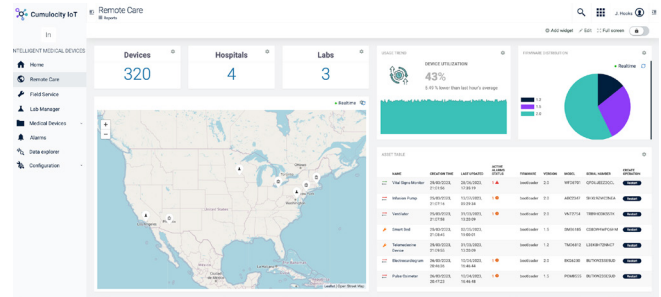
Cumulocity IoT

Remote Care
Reports

J. Hooks

INTELLIGENT MEDICAL DEVICES

Home
Remote Care
Field Service
Lab Manager
Medical Devices
Alarms
Data explorer
Configuration

Add widget
Edit
Full screen

Devices
320

Hospitals
4

Labs
3

USAGE TRENDS
DEVICE UTILIZATION
43%
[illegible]

FIRMWARE DISTRIBUTION
Realtime
1.0
2.0
3.0

Realtime

Leaflet | Open Street Map

ASSET TABLE

| NAME | CREATION TIME | LAST UPDATED | ACTIVE ALARMS STATUS | FIRMWARE | VERSION | MODEL | SERIAL NUMBER | CREATE OPERATION |
|---|---|---|---|---|---|---|---|---|
| Vital Signs Monitor | 28/03/2023, 01:01:56 | 28/03/2023, 12:58:19 | 1 | bootloader | 3.0 | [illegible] | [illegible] | Restart |
| Infusion Pump | 28/03/2023, 01:07:14 | 10/04/2023, 03:09:34 | 1 | bootloader | 2.0 | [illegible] | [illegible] | Restart |
| Ventilator | 28/03/2023, 01:07:58 | 10/04/2023, 10:28:09 | 1 | bootloader | 3.0 | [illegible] | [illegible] | Restart |
| Smart Bed | 28/03/2023, 01:08:45 | 11/04/2023, 10:08:07 | | bootloader | 1.0 | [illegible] | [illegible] | Restart |
| Telemedicine Device | 28/03/2023, 01:09:00 | 10/04/2023, 10:06:52 | 1 | bootloader | 1.0 | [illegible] | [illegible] | Restart |
| Electrocardiogram | 28/03/2023, 01:09:33 | 10/04/2023, 10:46:46 | 1 | bootloader | 2.0 | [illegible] | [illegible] | Restart |
| Pulse Oximeter | 28/03/2023, 01:17:22 | 10/04/2023, 10:46:48 | 1 | bootloader | 1.0 | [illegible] | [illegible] | Restart |